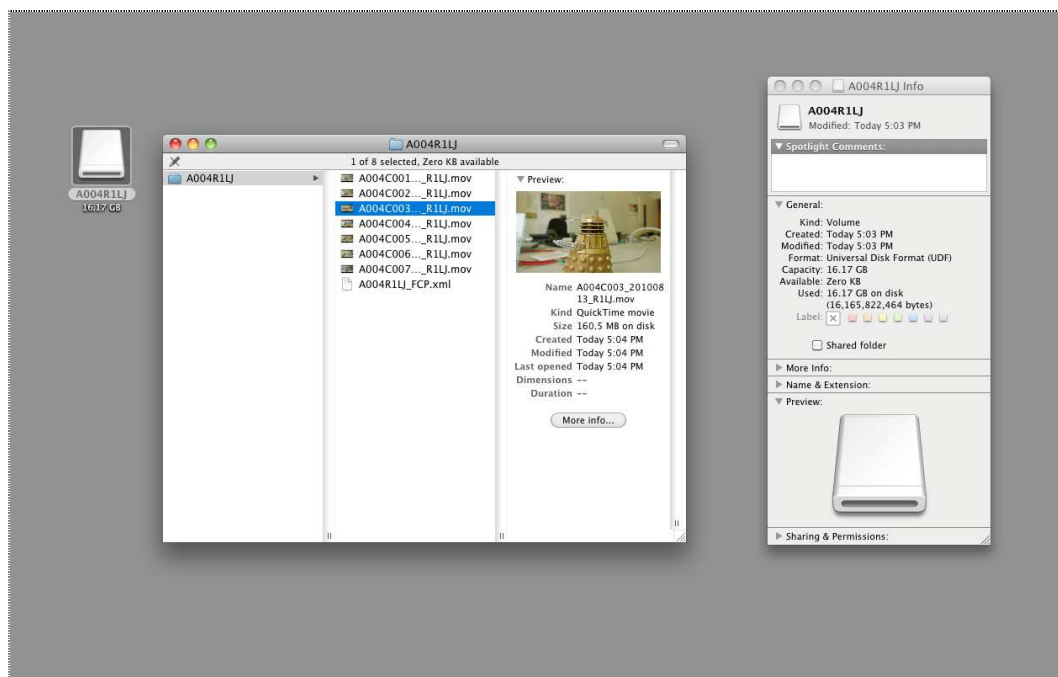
A004R1LJ
16.17 GB

A004R1LJ
1 of 8 selected, Zero KB available
A004R1LJ
A004C001..._R1LJ.mov
A004C002..._R1LJ.mov
A004C003..._R1LJ.mov
A004C004..._R1LJ.mov
A004C005..._R1LJ.mov
A004C006..._R1LJ.mov
A004C007..._R1LJ.mov
A004R1LJ_FCP.xml

Preview:
Name A004C003_20100813_R1LJ.mov
Kind QuickTime movie
Size 160.5 MB on disk
Created Today 5:04 PM
Modified Today 5:04 PM
Last opened Today 5:04 PM
Dimensions --
Duration --
More info...

A004R1LJ Info
A004R1LJ
Modified: Today 5:03 PM
Spotlight Comments:
General:
Kind: Volume
Created: Today 5:03 PM
Modified: Today 5:03 PM
Format: Universal Disk Format (UDF)
Capacity: 16.17 GB
Available: Zero KB
Used: 16.17 GB on disk (16,165,822,464 bytes)
Label:
Shared folder
More Info:
Name & Extension:
Preview:
Sharing & Permissions: